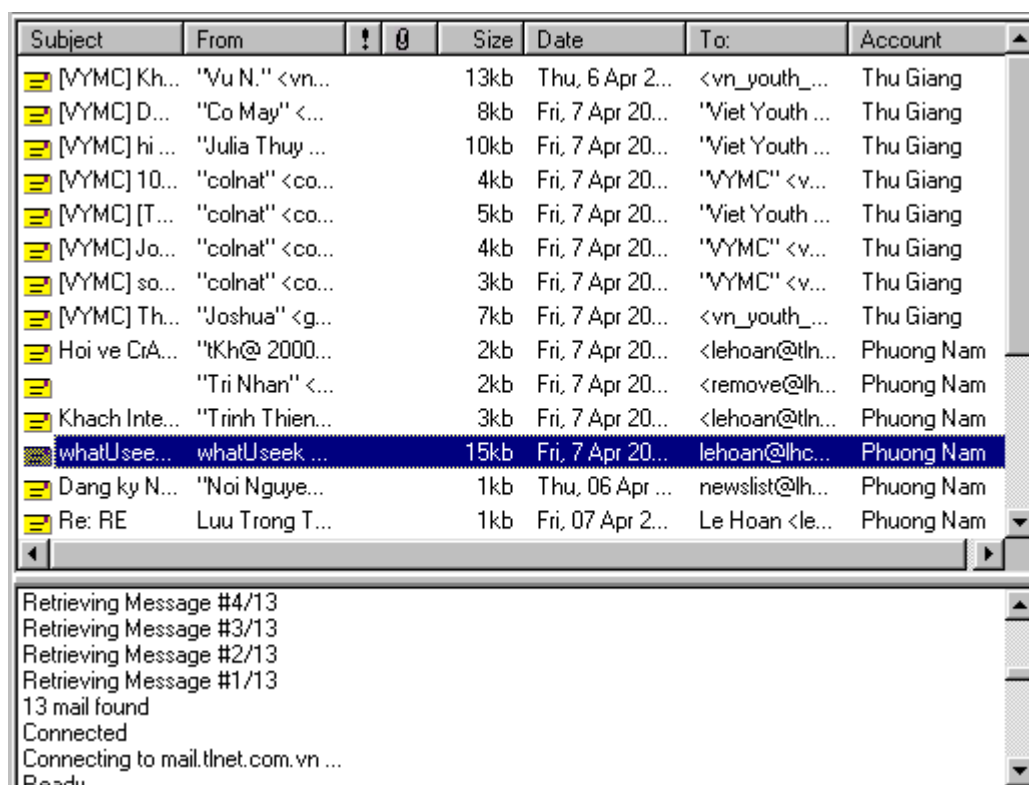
| Subject | From | ! | 0 | Size | Date | To: | Account |
|---|---|---|---|---|---|---|---|
| [VYMC] Kh... | "Vu N." <vn... | | | 13kb | Thu, 6 Apr 2... | <vn_youth_... | Thu Giang |
| [VYMC] D... | "Co May" <... | | | 8kb | Fri, 7 Apr 20... | "Viet Youth ... | Thu Giang |
| [VYMC] hi ... | "Julia Thuy ... | | | 10kb | Fri, 7 Apr 20... | "Viet Youth ... | Thu Giang |
| [VYMC] 10... | "colnat" <co... | | | 4kb | Fri, 7 Apr 20... | "VYMC" <v... | Thu Giang |
| [VYMC] [T... | "colnat" <co... | | | 5kb | Fri, 7 Apr 20... | "Viet Youth ... | Thu Giang |
| [VYMC] Jo... | "colnat" <co... | | | 4kb | Fri, 7 Apr 20... | "VYMC" <v... | Thu Giang |
| [VYMC] so... | "colnat" <co... | | | 3kb | Fri, 7 Apr 20... | "VYMC" <v... | Thu Giang |
| [VYMC] Th... | "Joshua" <g... | | | 7kb | Fri, 7 Apr 20... | <vn_youth_... | Thu Giang |
| Hoi ve CrA... | "tKh@ 2000... | | | 2kb | Fri, 7 Apr 20... | <lehoan@tln... | Phuong Nam |
| | "Tri Nhan" <... | | | 2kb | Fri, 7 Apr 20... | <remove@lh... | Phuong Nam |
| Khach Inte... | "Trinh Thien... | | | 3kb | Fri, 7 Apr 20... | <lehoan@tln... | Phuong Nam |
| whatUsee... | whatUseek ... | | | 15kb | Fri, 7 Apr 20... | lehoan@lhc... | Phuong Nam |
| Dang ky N... | "Noi Nguye... | | | 1kb | Thu, 06 Apr ... | newslist@lh... | Phuong Nam |
| Re: RE | Luu Trong T... | | | 1kb | Fri, 07 Apr 2... | Le Hoan <le... | Phuong Nam |

Retrieving Message #4/13
Retrieving Message #3/13
Retrieving Message #2/13
Retrieving Message #1/13
13 mail found
Connected
Connecting to mail.tlnet.com.vn ...
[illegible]